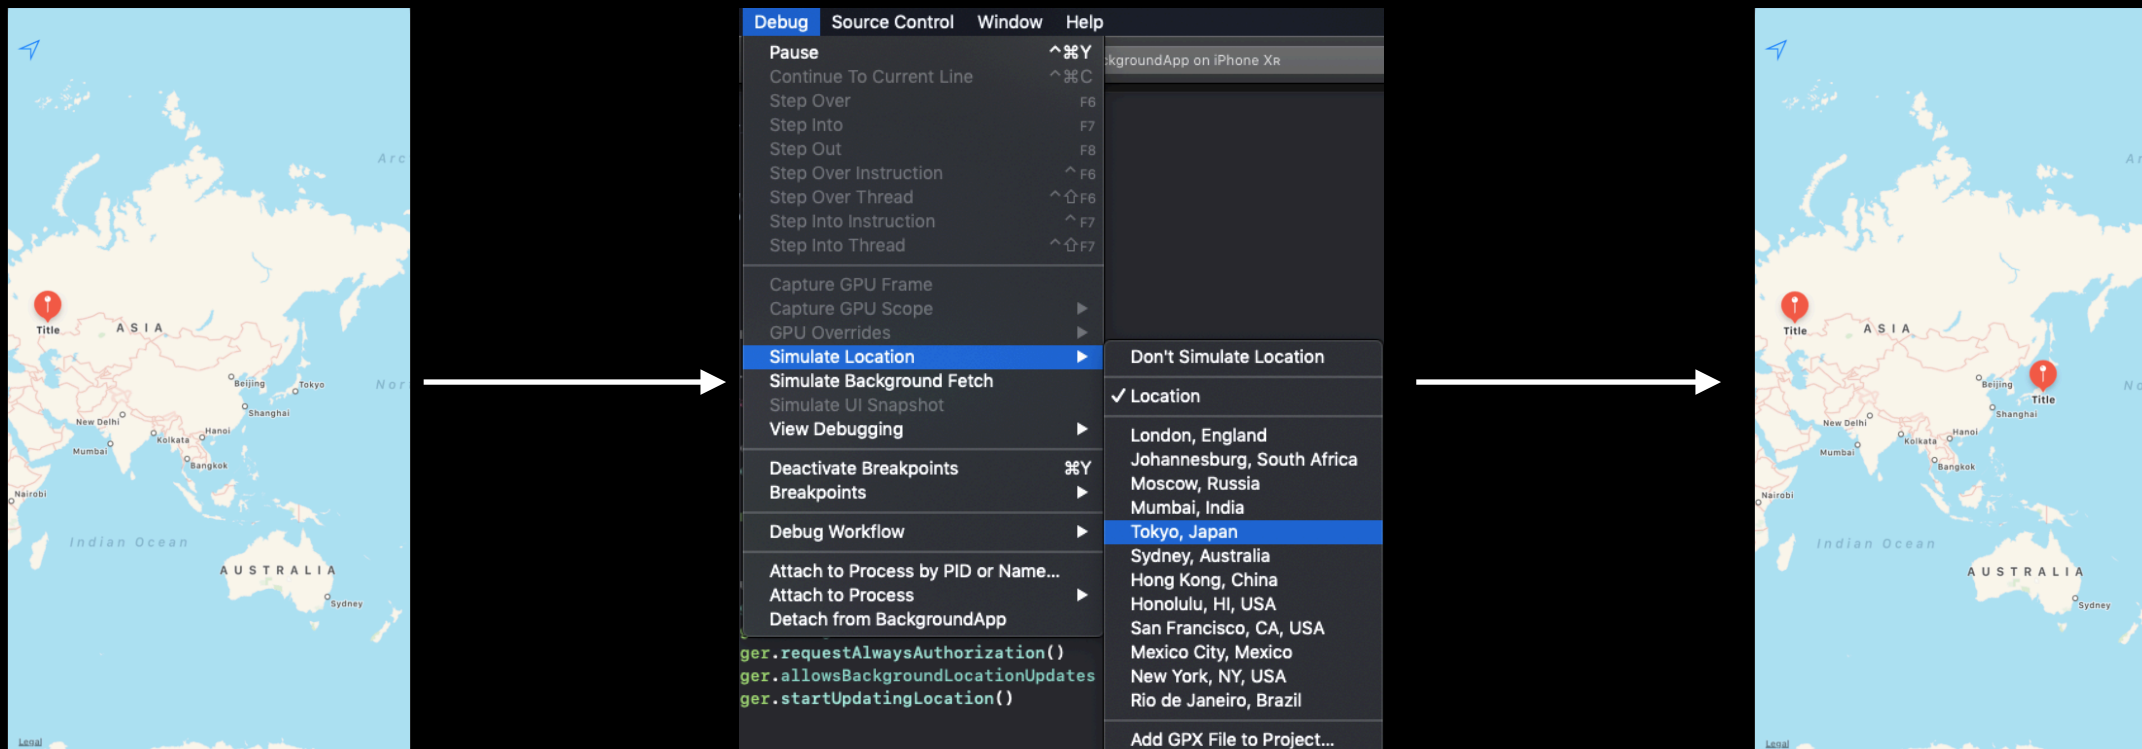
Title
ASIA
Arc
Beijing
Tokyo
Nor
Shanghai
New Delhi
Kolkata
Hanoi
Mumbai
Bangkok
Nairobi
Indian Ocean
AUSTRALIA
Sydney
Legal

Debug Source Control Window Help

Pause ^⌘Y
Continue To Current Line ^⌘C
Step Over F6
Step Into F7
Step Out F8
Step Over Instruction ^F6
Step Over Thread ^⇧F6
Step Into Instruction ^F7
Step Into Thread ^⇧F7

Capture GPU Frame
Capture GPU Scope
GPU Overrides
Simulate Location
Simulate Background Fetch
Simulate UI Snapshot
View Debugging

Deactivate Breakpoints ⌘Y
Breakpoints

Debug Workflow

Attach to Process by PID or Name...
Attach to Process
Detach from BackgroundApp

kgroundApp on iPhone XR

Don't Simulate Location
✓ Location
London, England
Johannesburg, South Africa
Moscow, Russia
Mumbai, India
Tokyo, Japan
Sydney, Australia
Hong Kong, China
Honolulu, HI, USA
San Francisco, CA, USA
Mexico City, Mexico
New York, NY, USA
Rio de Janeiro, Brazil
Add GPX File to Project...

ger.requestAlwaysAuthorization()
ger.allowsBackgroundLocationUpdates
ger.startUpdatingLocation()

Title
ASIA
Ar
Beijing
Title
N
Shanghai
New Delhi
Kolkata
Hanoi
Mumbai
Bangkok
Nairobi
Indian Ocean
AUSTRALIA
Sydney
Legal